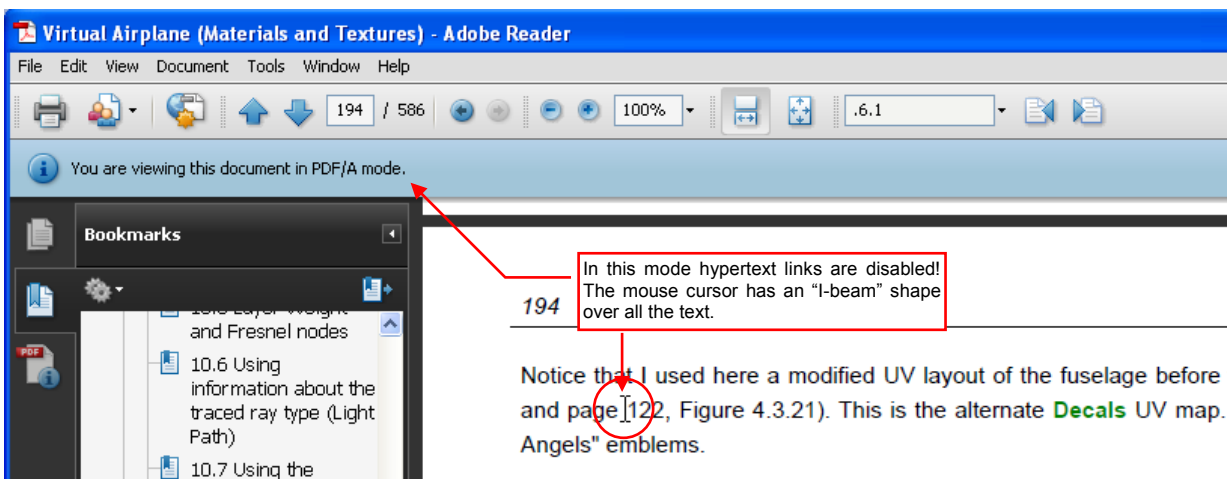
Virtual Airplane (Materials and Textures) - Adobe Reader

File Edit View Document Tools Window Help

194 / 586 100% .6.1

You are viewing this document in PDF/A mode.

Bookmarks

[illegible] and Fresnel nodes

10.6 Using information about the traced ray type (Light Path)

10.7 Using the

In this mode hypertext links are disabled! The mouse cursor has an "I-beam" shape over all the text.

194

Notice that I used here a modified UV layout of the fuselage before and page 122, Figure 4.3.21). This is the alternate Decals UV map. Angels" emblems.